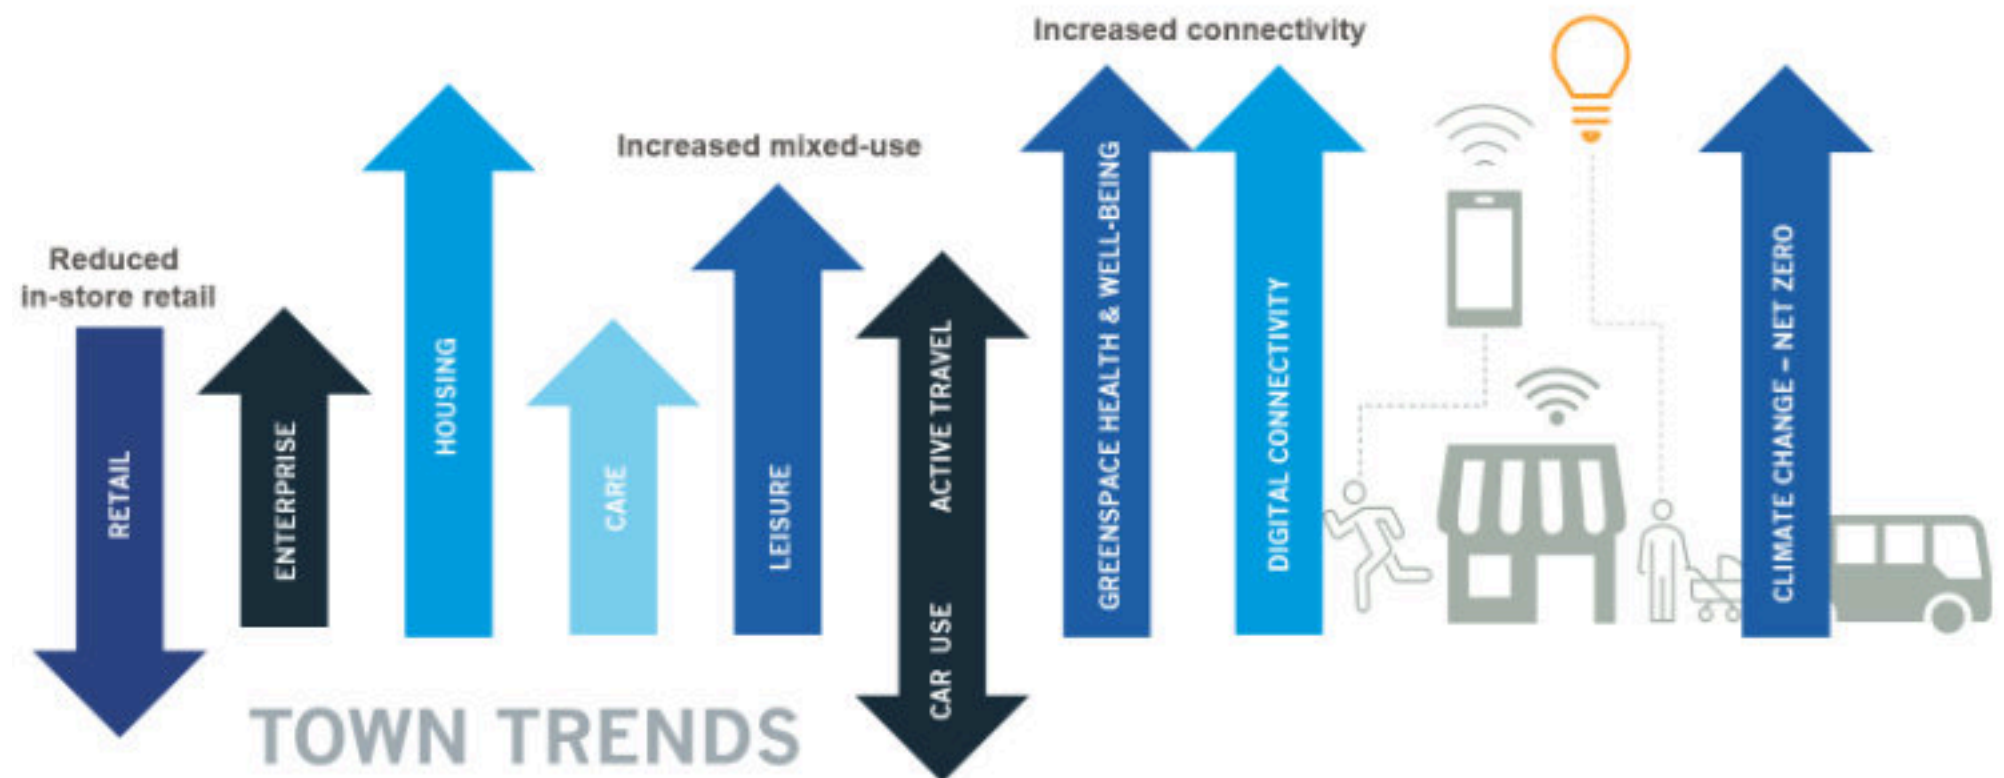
Reduced in-store retail

RETAIL

ENTERPRISE

HOUSING

CARE

Increased mixed-use

LEISURE

ACTIVE TRAVEL

CAR USE

Increased connectivity

GREENSPACE HEALTH & WELL-BEING

DIGITAL CONNECTIVITY

CLIMATE CHANGE – NET ZERO

TOWN TRENDS